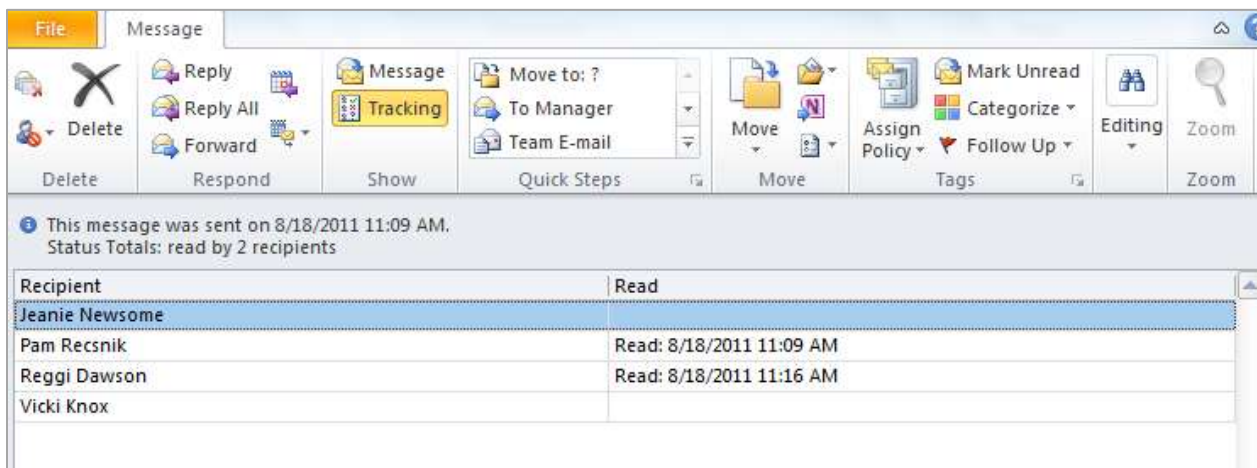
File Message

Delete
Delete

Reply
Reply All
Forward
Respond

Message
Tracking
Show

Move to: ?
To Manager
Team E-mail
Quick Steps

Move
Move

Assign Policy
Mark Unread
Categorize
Follow Up
Tags

Editing

Zoom
Zoom

This message was sent on 8/18/2011 11:09 AM.
Status Totals: read by 2 recipients

| Recipient | Read |
|---|---|
| Jeanie Newsome | |
| Pam Recsnik | Read: 8/18/2011 11:09 AM |
| Reggi Dawson | Read: 8/18/2011 11:16 AM |
| Vicki Knox | |